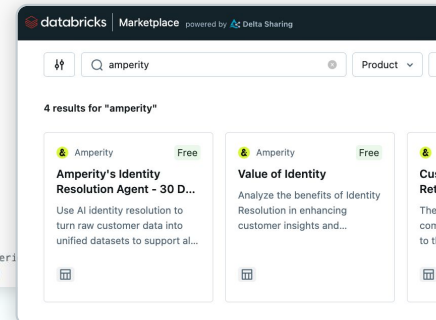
databricks | Marketplace powered by Delta Sharing

amperity

Product

4 results for "amperity"

Amperity Free

Amperity's Identity Resolution Agent - 30 D...

Use AI identity resolution to turn raw customer data into unified datasets to support al...

Amperity Free

Value of Identity

Analyze the benefits of Identity Resolution in enhancing customer insights and...

Cu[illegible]

Re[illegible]

The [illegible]

com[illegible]

to t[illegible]

eri